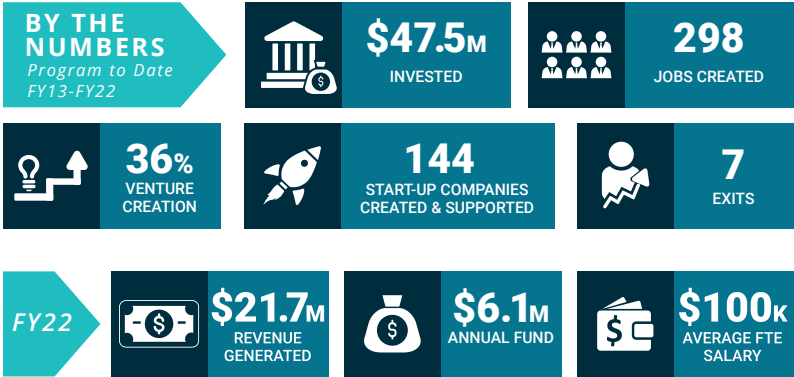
BY THE NUMBERS
Program to Date FY13-FY22

$47.5M
INVESTED

298
JOBS CREATED

36%
VENTURE CREATION

144
START-UP COMPANIES CREATED & SUPPORTED

7
EXITS

FY22

$21.7M
REVENUE GENERATED

$6.1M
ANNUAL FUND

$100K
AVERAGE FTE SALARY